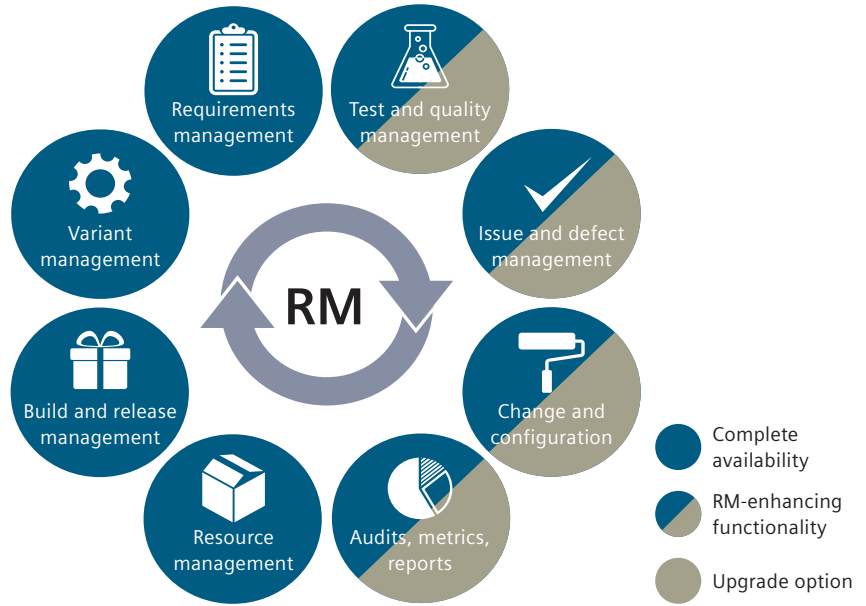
Requirements management

Test and quality management

Issue and defect management

Change and configuration

Audits, metrics, reports

Resource management

Build and release management

Variant management

RM

Complete availability

RM-enhancing functionality

Upgrade option